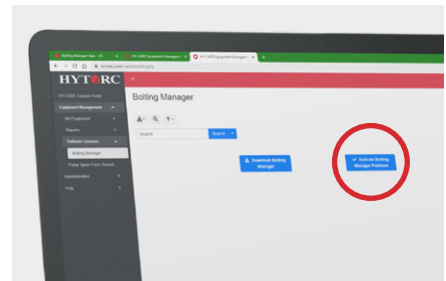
Bolting Manager App - HY
HY-CARE Equipment Managem
HY-CARE Equipment Managem

HYTORC

HY-CARE Customer Portal
Equipment Management
My Equipment
Reports
Software Licenses
Bolting Manager
Pump Spare Parts Search
Administration
Help

Bolting Manager

Search
Search

Download Bolting Manager

Activate Bolting Manager Premium